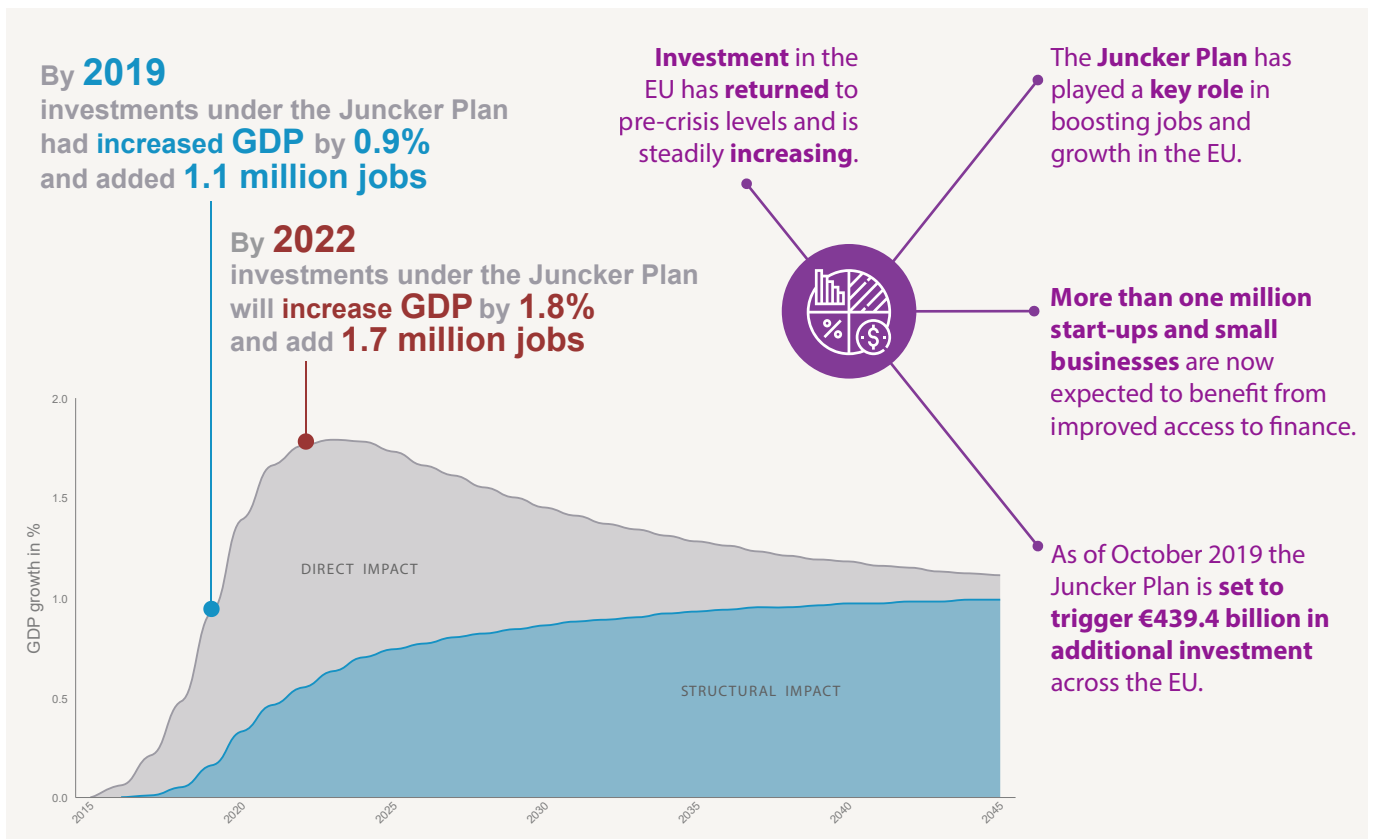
By 2019
investments under the Juncker Plan had increased GDP by 0.9% and added 1.1 million jobs

By 2022
investments under the Juncker Plan will increase GDP by 1.8% and add 1.7 million jobs

Investment in the EU has returned to pre-crisis levels and is steadily increasing.

The Juncker Plan has played a key role in boosting jobs and growth in the EU.

More than one million start-ups and small businesses are now expected to benefit from improved access to finance.

As of October 2019 the Juncker Plan is set to trigger €439.4 billion in additional investment across the EU.

%

$

GDP growth in %

2.0
1.5
1.0
0.5
0.0

DIRECT IMPACT

STRUCTURAL IMPACT

2015
2020
2025
2030
2035
2040
2045